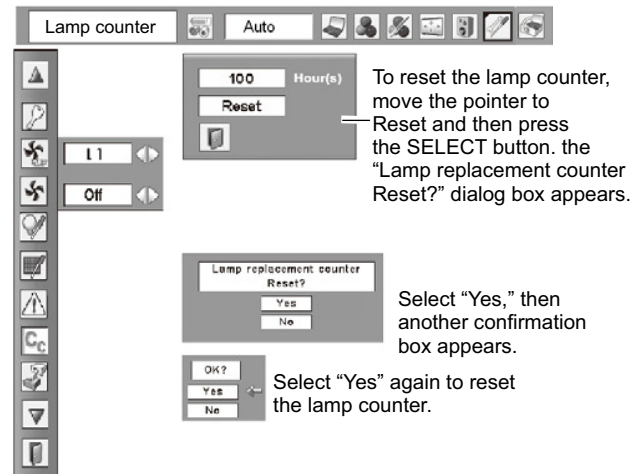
Lamp counter

Auto

L1

Off

100 Hour(s)

Reset

To reset the lamp counter, move the pointer to Reset and then press the SELECT button. the "Lamp replacement counter Reset?" dialog box appears.

Lamp replacement counter Reset?

Yes

No

Select "Yes," then another confirmation box appears.

OK?

Yes

No

Select "Yes" again to reset the lamp counter.